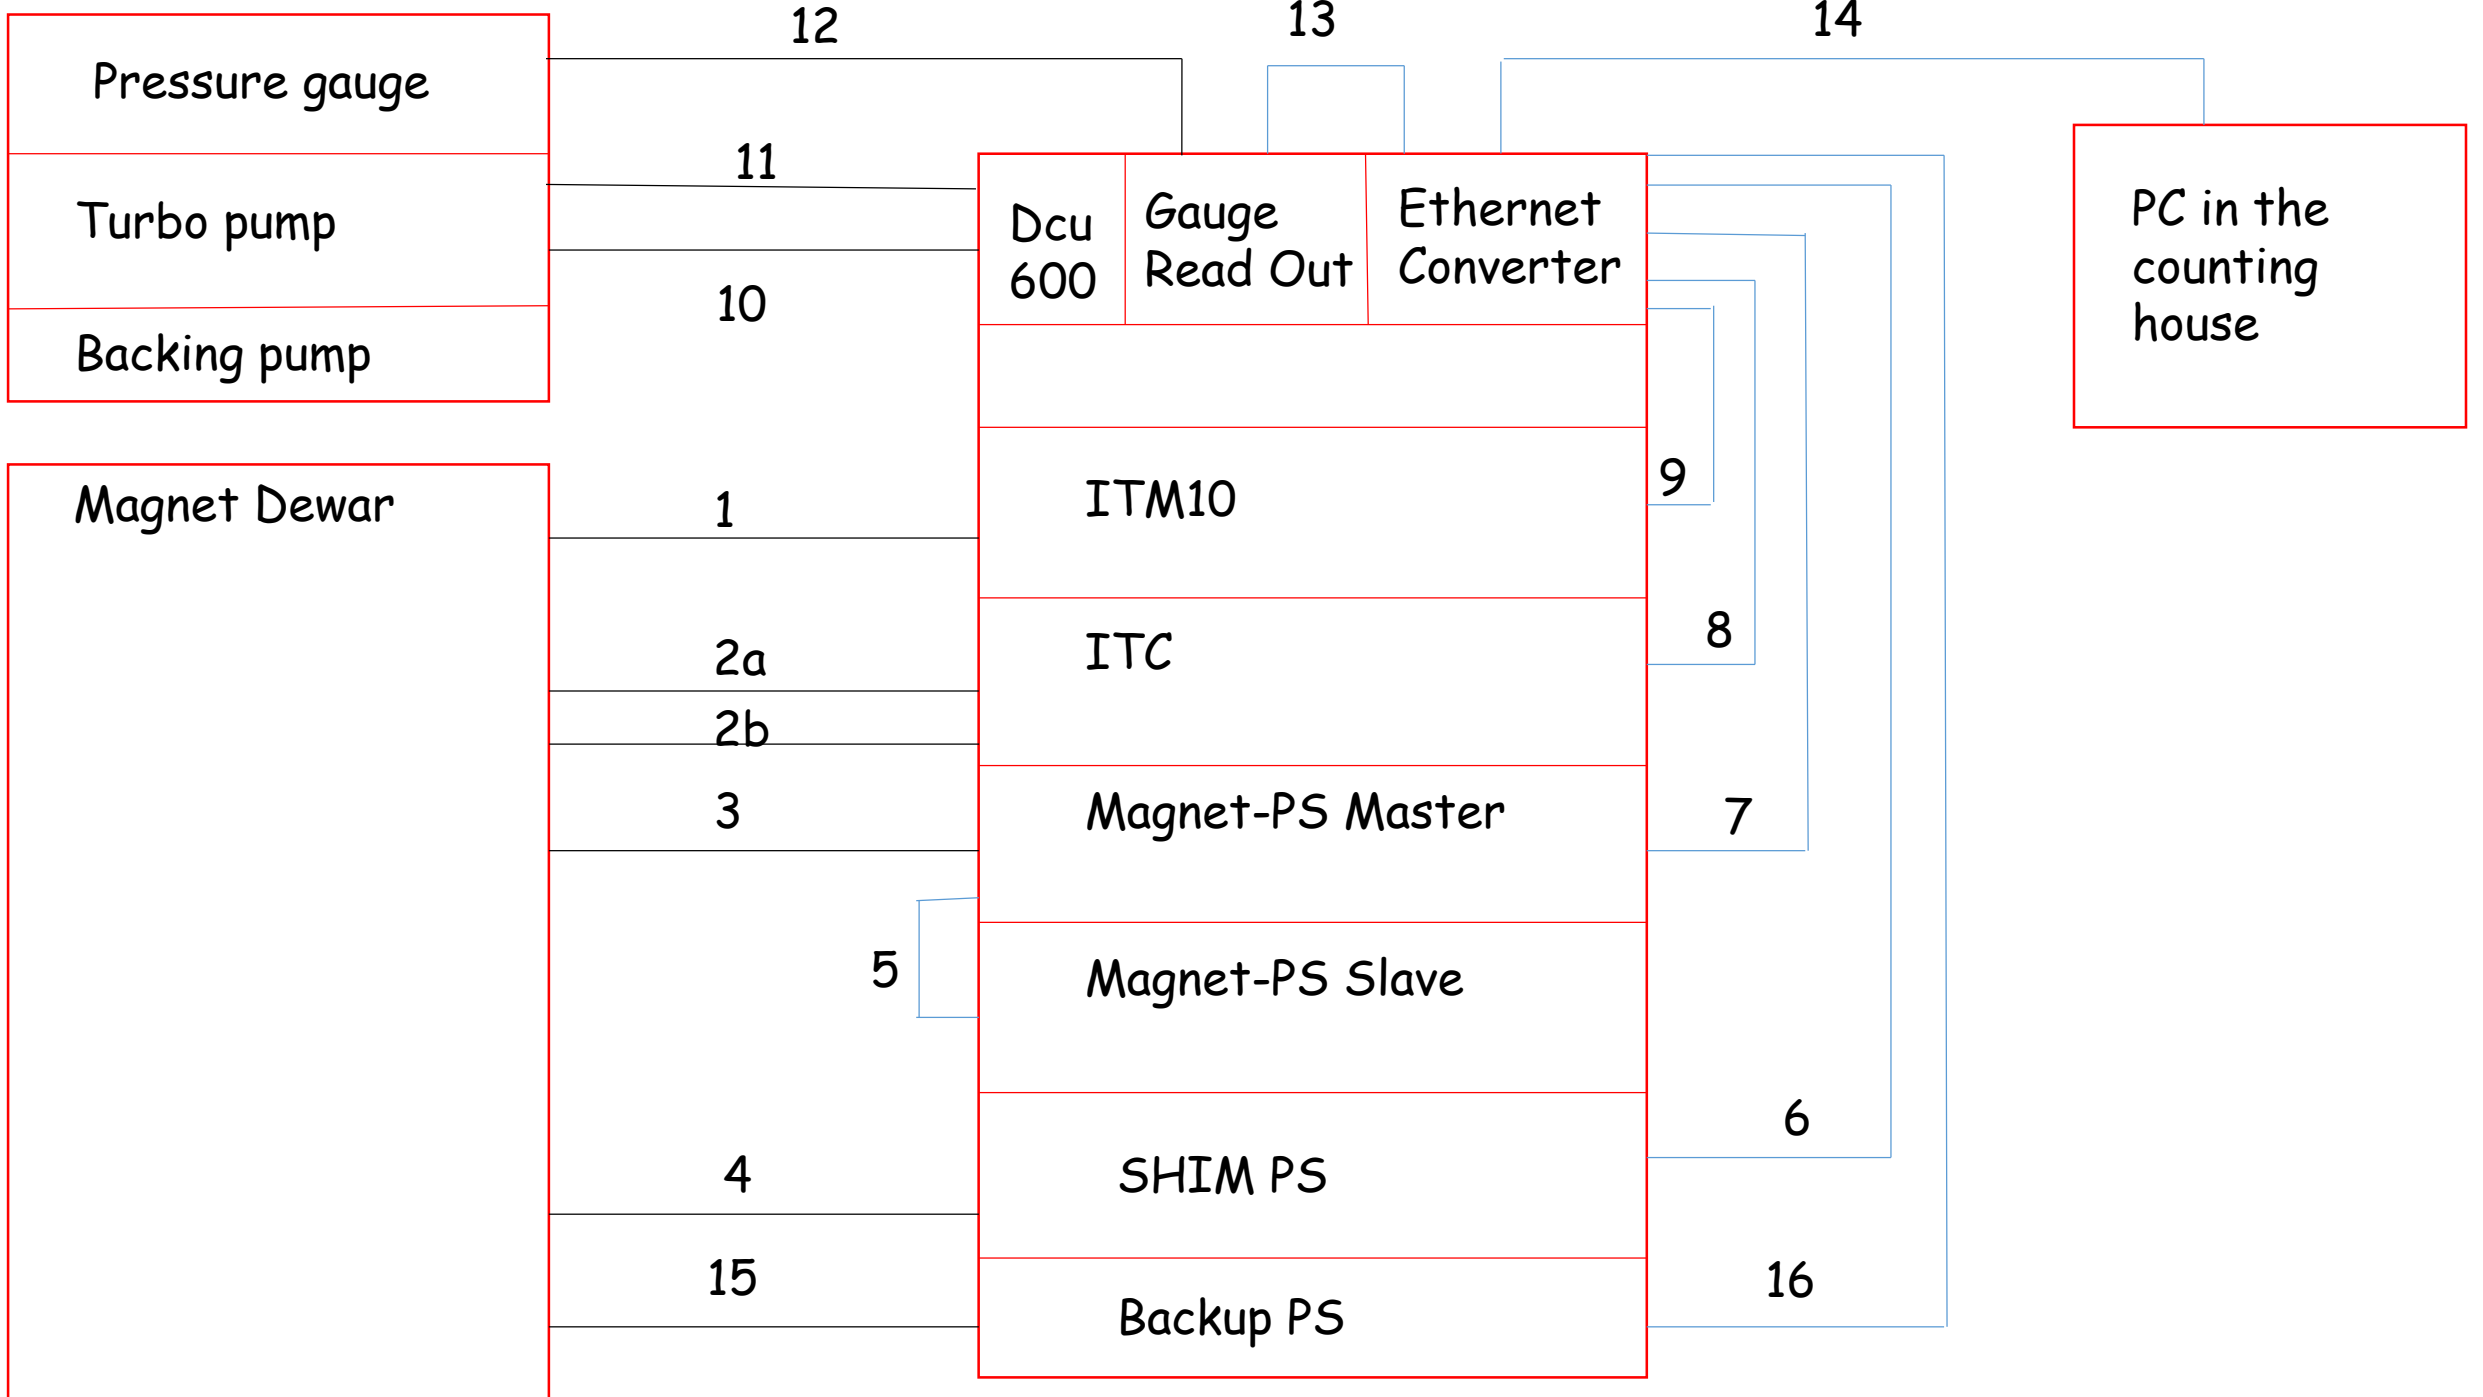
Pressure gauge

Turbo pump

Backing pump

12

13

14

11

10

Dcu 600

Gauge Read Out

Ethernet Converter

PC in the counting house

Magnet Dewar

1

ITM10

9

2a

ITC

8

2b

3

Magnet-PS Master

7

5

Magnet-PS Slave

6

4

SHIM PS

15

16

Backup PS